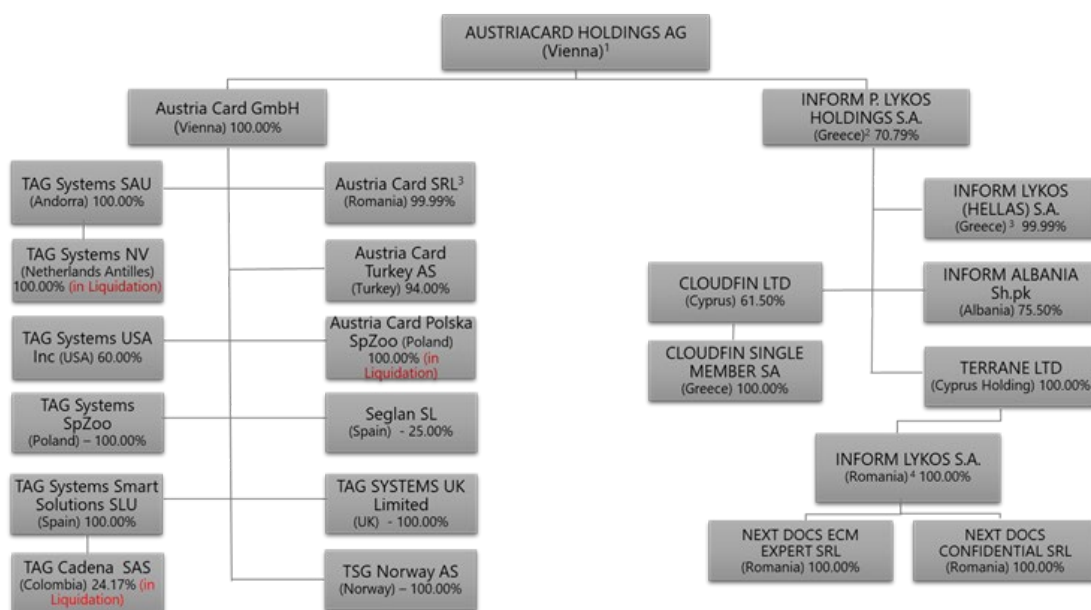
AUSTRIACARD HOLDINGS AG
(Vienna)$^1$

Austria Card GmbH
(Vienna) 100.00%

INFORM P. LYKOS HOLDINGS S.A.
(Greece)$^2$ 70.79%

TAG Systems SAU
(Andorra) 100.00%

TAG Systems NV
(Netherlands Antilles) 100.00% (in Liquidation)

TAG Systems USA Inc (USA) 60.00%

TAG Systems SpZoo
(Poland) – 100.00%

TAG Systems Smart Solutions SLU
(Spain) 100.00%

TAG Cadena SAS
(Colombia) 24.17% (in Liquidation)

Austria Card SRL$^3$
(Romania) 99.99%

Austria Card Turkey AS
(Turkey) 94.00%

Austria Card Polska SpZoo (Poland) 100.00% (in Liquidation)

Seglan SL
(Spain) - 25.00%

TAG SYSTEMS UK Limited
(UK) - 100.00%

TSG Norway AS
(Norway) – 100.00%

INFORM LYKOS (HELLAS) S.A.
(Greece)$^3$ 99.99%

CLOUDFIN LTD
(Cyprus) 61.50%

CLOUDFIN SINGLE MEMBER SA
(Greece) 100.00%

INFORM ALBANIA Sh.pk
(Albania) 75.50%

TERRANE LTD
(Cyprus Holding) 100.00%

INFORM LYKOS S.A.
(Romania)$^4$ 100.00%

NEXT DOCS ECM EXPERT SRL
(Romania) 100.00%

NEXT DOCS CONFIDENTIAL SRL
(Romania) 100.00%